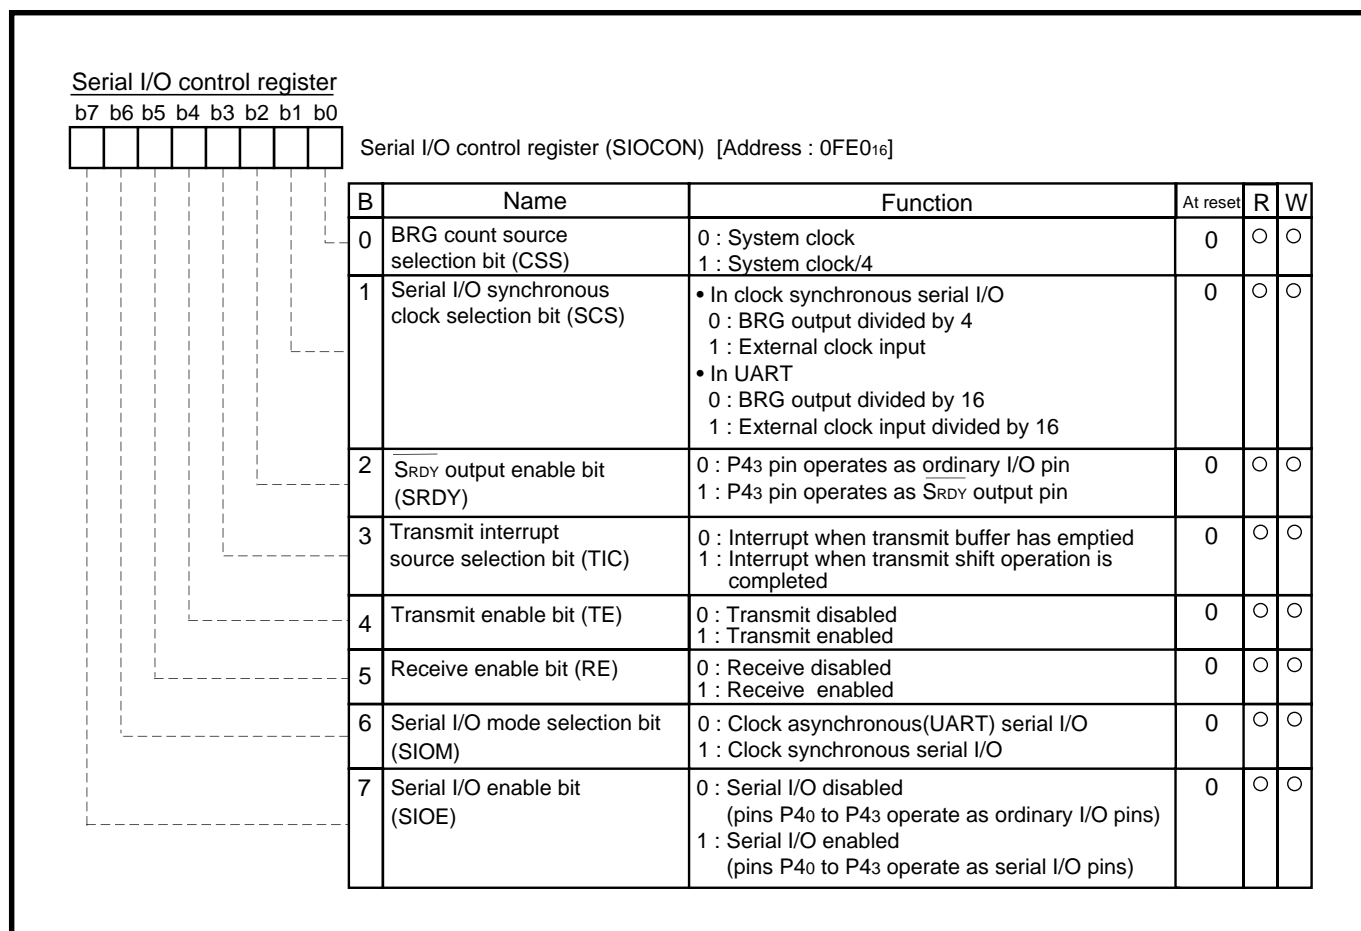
Serial I/O control register

b7 b6 b5 b4 b3 b2 b1 b0

Serial I/O control register (SIOCON) [Address : $0FE0_{16}$]

| B | Name | Function | At reset | R | W |
|---|---|---|---|---|---|
| 0 | BRG count source selection bit (CSS) | 0 : System clock<br>1 : System clock/4 | 0 | ○ | ○ |
| 1 | Serial I/O synchronous clock selection bit (SCS) | • In clock synchronous serial I/O<br>0 : BRG output divided by 4<br>1 : External clock input<br>• In UART<br>0 : BRG output divided by 16<br>1 : External clock input divided by 16 | 0 | ○ | ○ |
| 2 | $\overline{S_{RDY}}$ output enable bit (SRDY) | 0 : $P4_3$ pin operates as ordinary I/O pin<br>1 : $P4_3$ pin operates as $\overline{S_{RDY}}$ output pin | 0 | ○ | ○ |
| 3 | Transmit interrupt source selection bit (TIC) | 0 : Interrupt when transmit buffer has emptied<br>1 : Interrupt when transmit shift operation is completed | 0 | ○ | ○ |
| 4 | Transmit enable bit (TE) | 0 : Transmit disabled<br>1 : Transmit enabled | 0 | ○ | ○ |
| 5 | Receive enable bit (RE) | 0 : Receive disabled<br>1 : Receive enabled | 0 | ○ | ○ |
| 6 | Serial I/O mode selection bit (SIOM) | 0 : Clock asynchronous(UART) serial I/O<br>1 : Clock synchronous serial I/O | 0 | ○ | ○ |
| 7 | Serial I/O enable bit (SIOE) | 0 : Serial I/O disabled<br>(pins $P4_0$ to $P4_3$ operate as ordinary I/O pins)<br>1 : Serial I/O enabled<br>(pins $P4_0$ to $P4_3$ operate as serial I/O pins) | 0 | ○ | ○ |